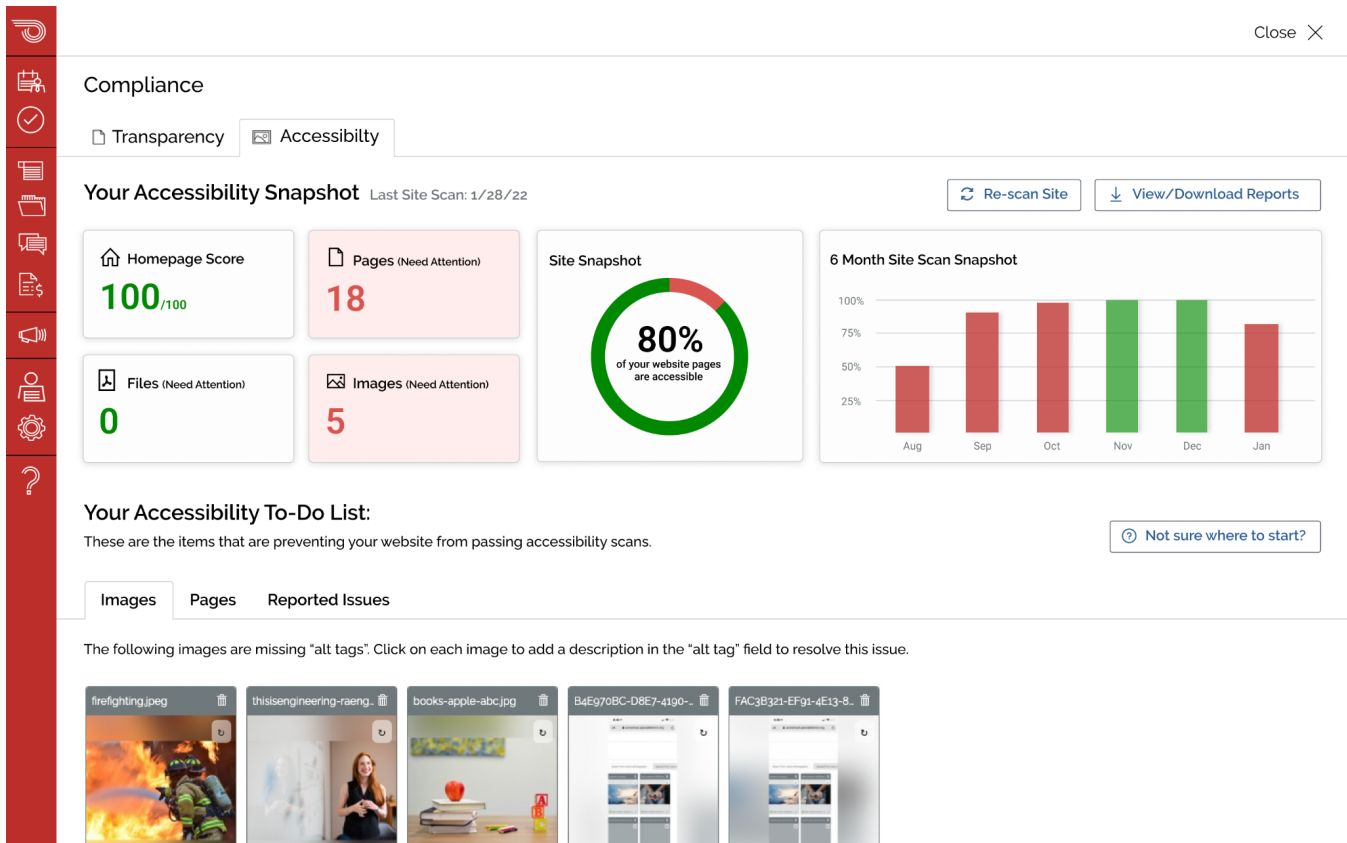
Close

Compliance

Transparency Accessibilty

Your Accessibility Snapshot Last Site Scan: 1/28/22

Re-scan Site View/Download Reports

Homepage Score
100/100

Pages (Need Attention)
18

Files (Need Attention)
0

Images (Need Attention)
5

Site Snapshot
80%
of your website pages are accessible

6 Month Site Scan Snapshot
100%
75%
50%
25%
Aug Sep Oct Nov Dec Jan

Your Accessibility To-Do List:
These are the items that are preventing your website from passing accessibility scans.

Not sure where to start?

Images Pages Reported Issues

The following images are missing "alt tags". Click on each image to add a description in the "alt tag" field to resolve this issue.

firefighting.jpeg
thisisengineering-raeng...
books-apple-abc.jpg
B4E970BC-D8E7-4190-...
FAC3B321-EF91-4E13-8...